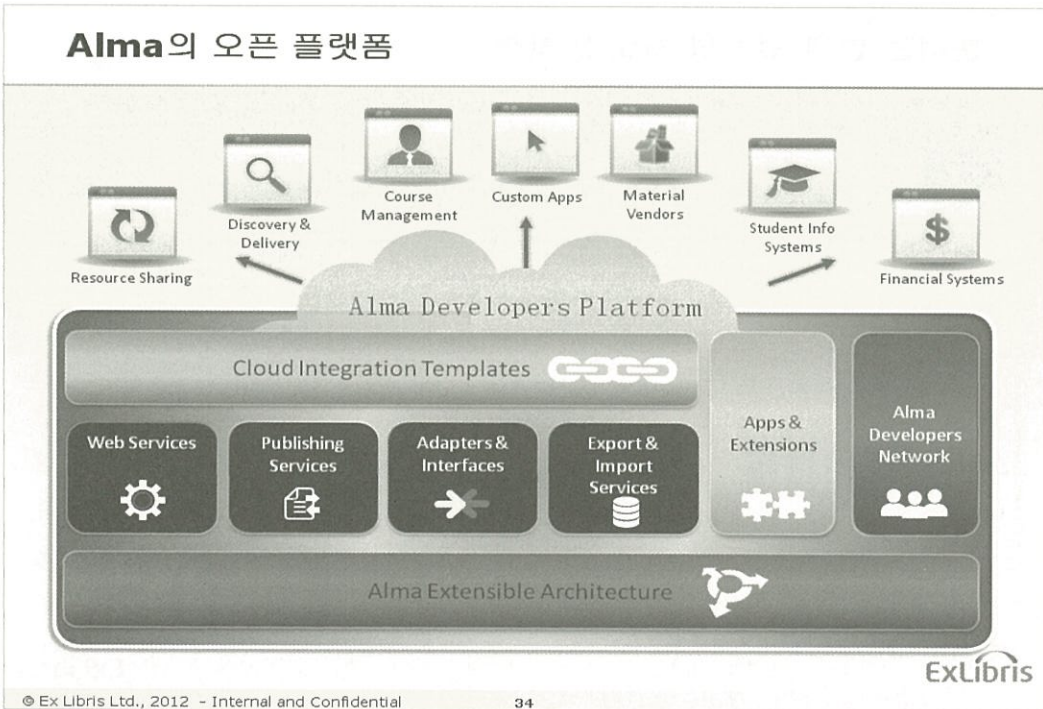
Alma의 오픈 플랫폼

Resource Sharing

Discovery & Delivery

Course Management

Custom Apps

Material Vendors

Student Info Systems

Financial Systems

Alma Developers Platform

Cloud Integration Templates

Web Services

Publishing Services

Adapters & Interfaces

Export & Import Services

Apps & Extensions

Alma Developers Network

Alma Extensible Architecture

ExLibris

© Ex Libris Ltd., 2012 - Internal and Confidential

34